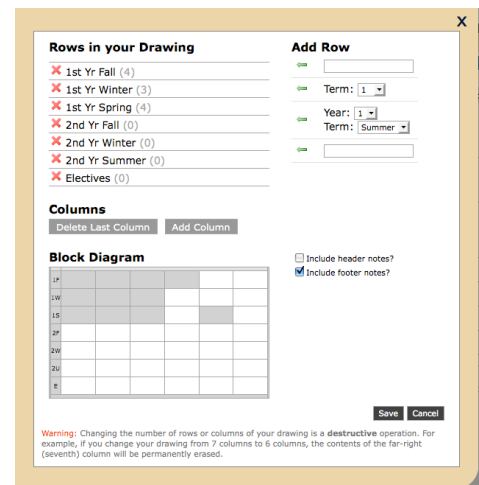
X

Rows in your Drawing

1st Yr Fall (4)
1st Yr Winter (3)
1st Yr Spring (4)
2nd Yr Fall (0)
2nd Yr Winter (0)
2nd Yr Summer (0)
Electives (0)

Add Row

Term: 1

Year: 1
Term: Summer

Columns

Delete Last Column Add Column

Block Diagram

| 1F | | | | | | |
|---|---|---|---|---|---|---|
| 1W | | | | | | |
| 1S | | | | | | |
| 2F | | | | | | |
| 2W | | | | | | |
| 2U | | | | | | |
| E | | | | | | |

Include header notes?
Include footer notes?

Save Cancel

Warning: Changing the number of rows or columns of your drawing is a destructive operation. For example, if you change your drawing from 7 columns to 6 columns, the contents of the far-right (seventh) column will be permanently erased.